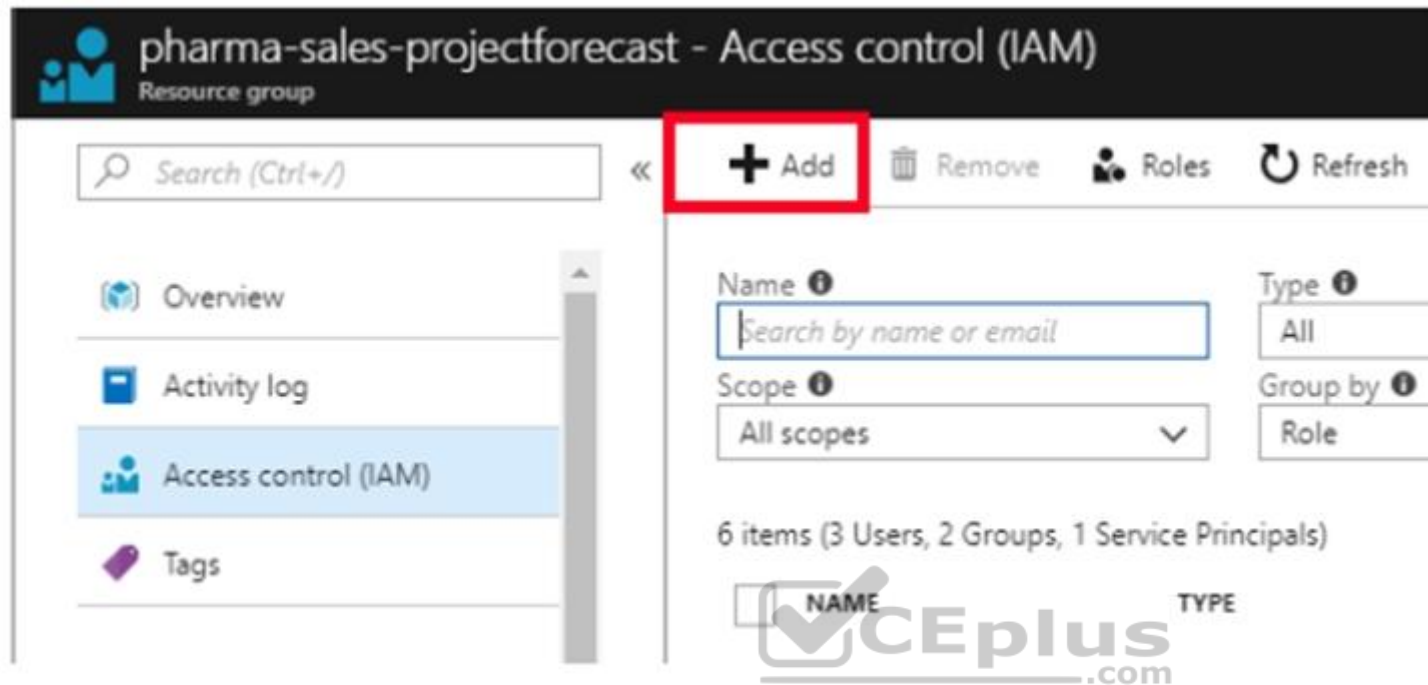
pharma-sales-projectforecast - Access control (IAM)
Resource group

Search (Ctrl+/)

«

Add Remove Roles Refresh

Overview

Activity log

Access control (IAM)

Tags

Name
Search by name or email

Type
All

Scope
All scopes

Group by
Role

6 items (3 Users, 2 Groups, 1 Service Principals)

NAME TYPE

VCEplus .com